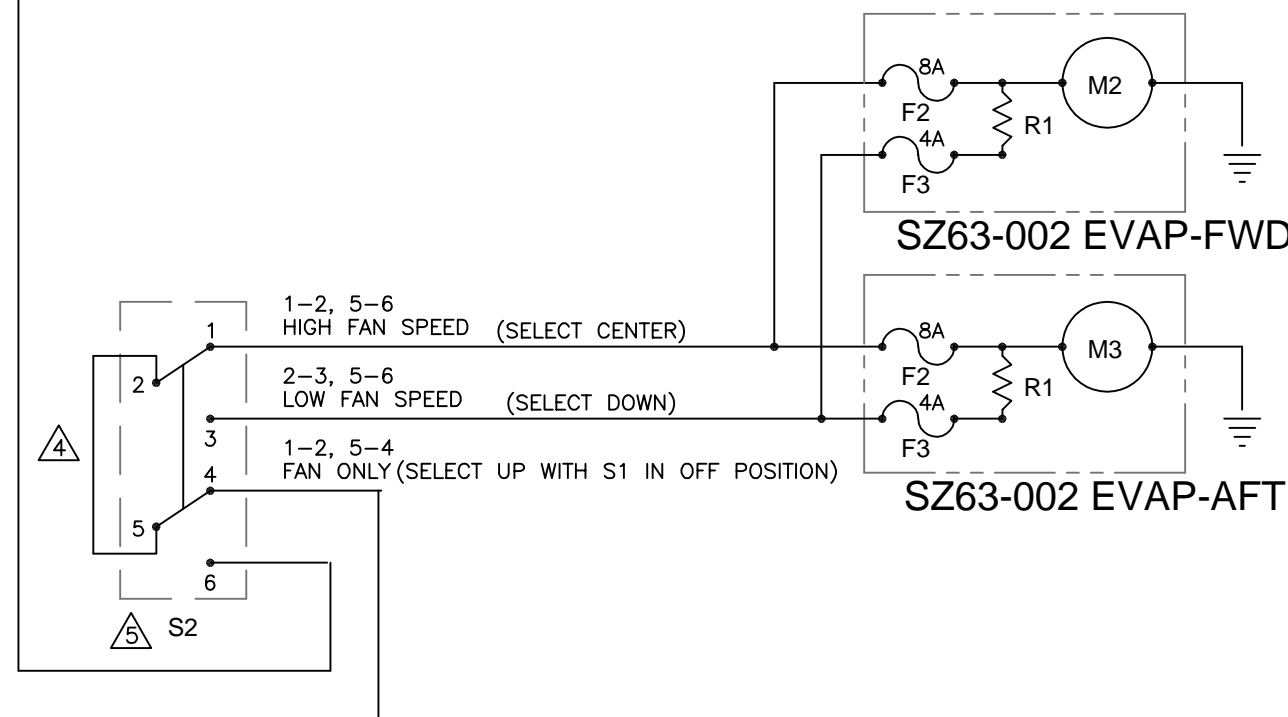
8A
M2
F2
R1
4A
F3
SZ63-002 EVAP-FWD

1–2, 5–6
HIGH FAN SPEED (SELECT CENTER)
1
2
2–3, 5–6
LOW FAN SPEED (SELECT DOWN)
4
3
1–2, 5–4
FAN ONLY (SELECT UP WITH S1 IN OFF POSITION)
4
5
6
5 S2

8A
M3
F2
R1
4A
F3
SZ63-002 EVAP-AFT